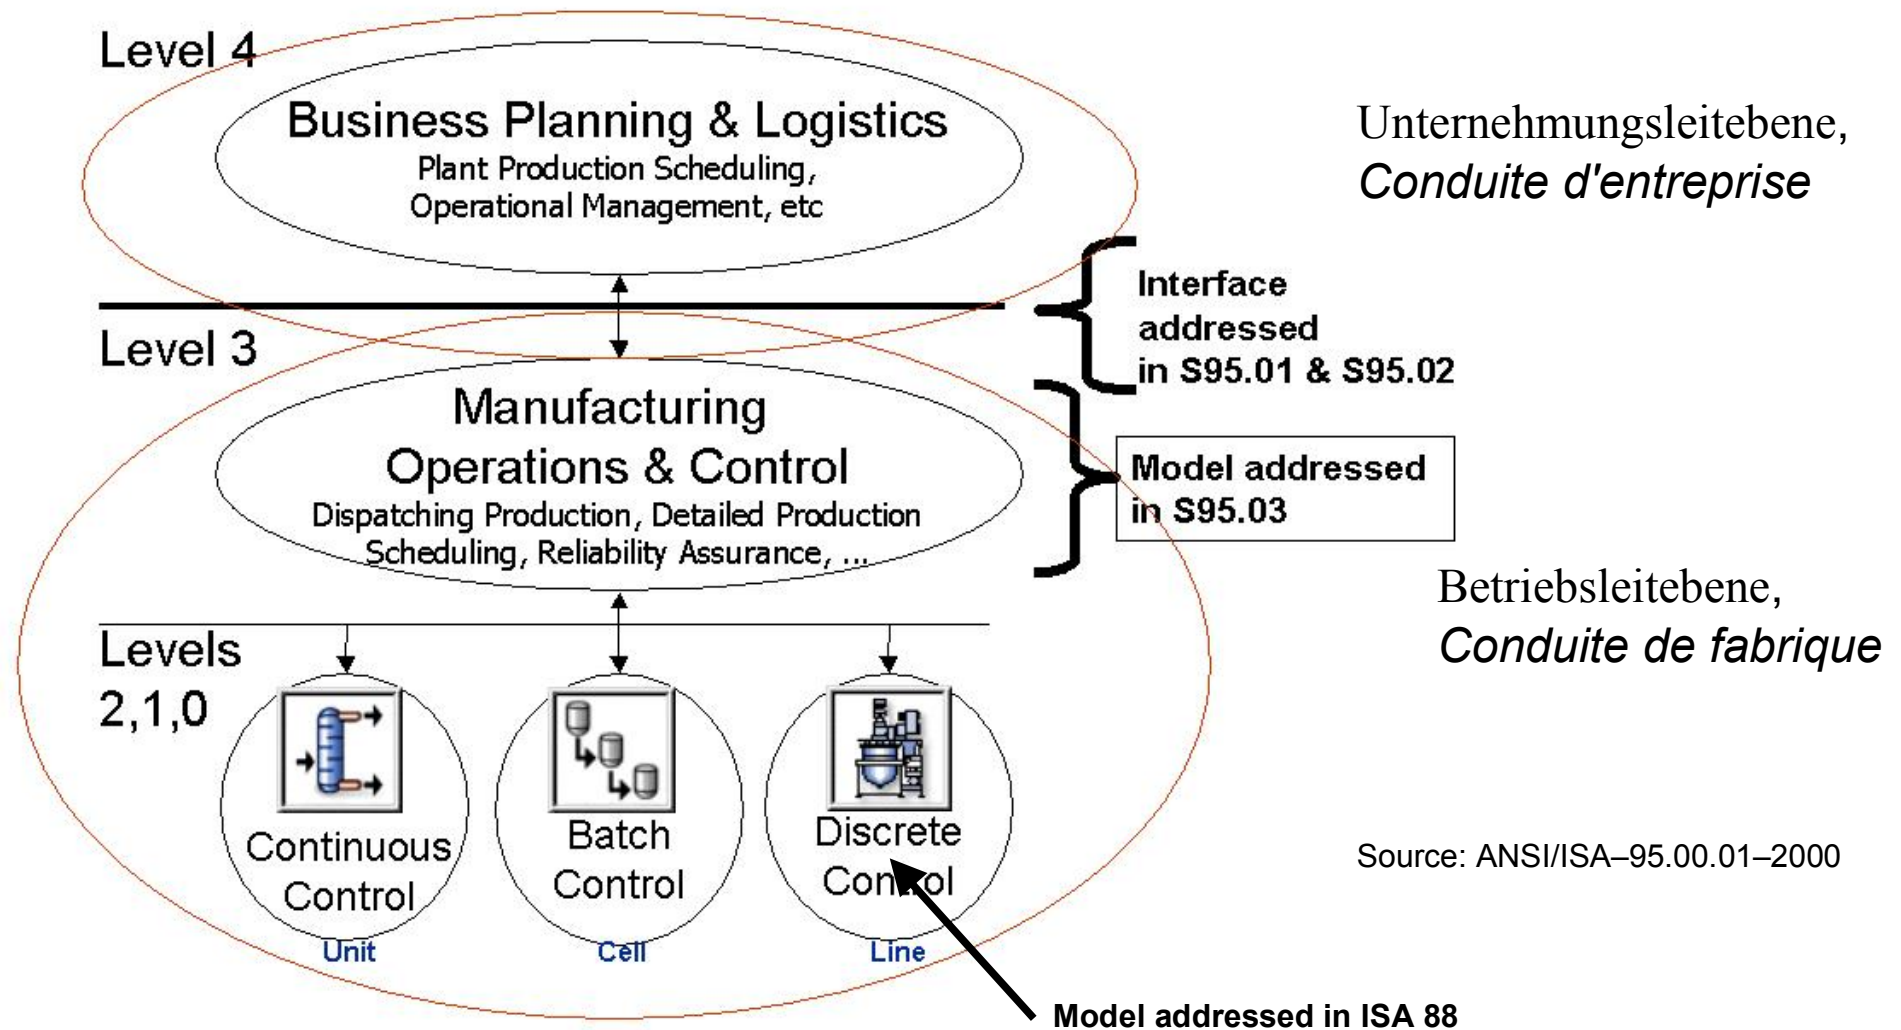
Level 4

Business Planning & Logistics
Plant Production Scheduling, Operational Management, etc

Unternehmungsleitebene,
*Conduite d'entreprise*

Interface addressed in S95.01 & S95.02

Level 3

Manufacturing Operations & Control
Dispatching Production, Detailed Production Scheduling, Reliability Assurance, ...

Model addressed in S95.03

Betriebsleitebene,
*Conduite de fabrique*

Levels 2,1,0

Continuous Control
Unit

Batch Control
Cell

Discrete Control
Line

Source: ANSI/ISA–95.00.01–2000

Model addressed in ISA 88